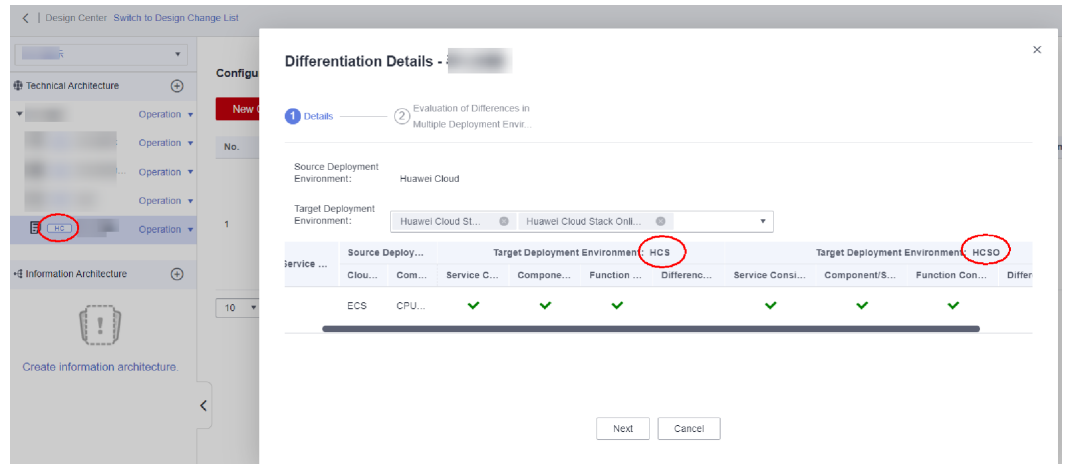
< | Design Center Switch to Design Change List

Technical Architecture

Operation ▾

Operation ▾

Operation ▾

Operation ▾

HC Operation ▾

Information Architecture

Create information architecture.

Configu

New

No.

1

10 ▾

Differentiation Details - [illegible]

1 Details

2 Evaluation of Differences in Multiple Deployment Envir...

Source Deployment Environment: Huawei Cloud

Target Deployment Environment: Huawei Cloud St... Huawei Cloud Stack Onli... ▾

| ervice ... | Source Deploy... | | Target Deployment Environment: HCS | | | | Target Deployment Environment: HCSO | | | |
|---|---|---|---|---|---|---|---|---|---|---|
| | Clou... | Com... | Service C... | Compone... | Function ... | Differenc... | Service Consi... | Component/S... | Function Con... | Differ |
| | ECS | CPU... | ✔ | ✔ | ✔ | | ✔ | ✔ | ✔ | |

Next Cancel

×